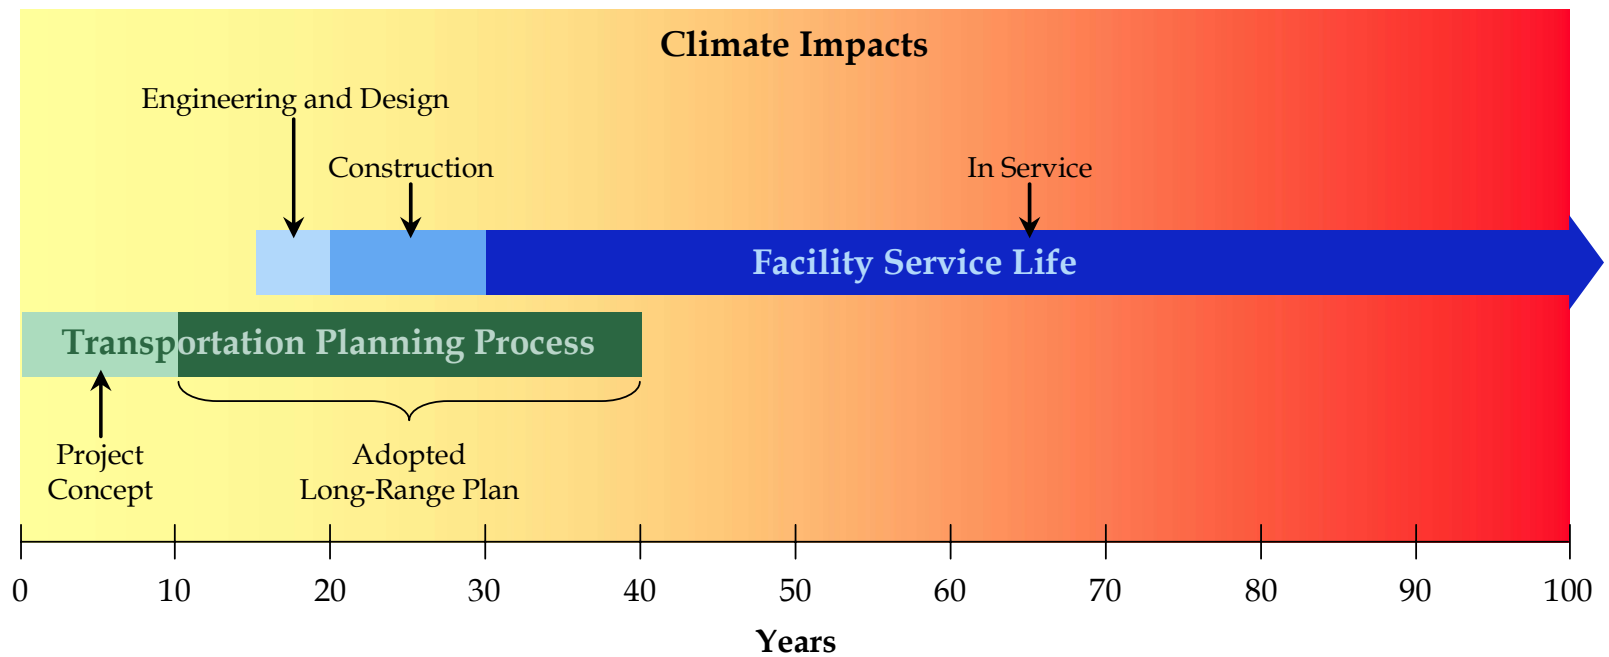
Climate Impacts

Engineering and Design

Construction

In Service

Facility Service Life

Transportation Planning Process

Project Concept

Adopted Long-Range Plan

0 10 20 30 40 50 60 70 80 90 100

Years